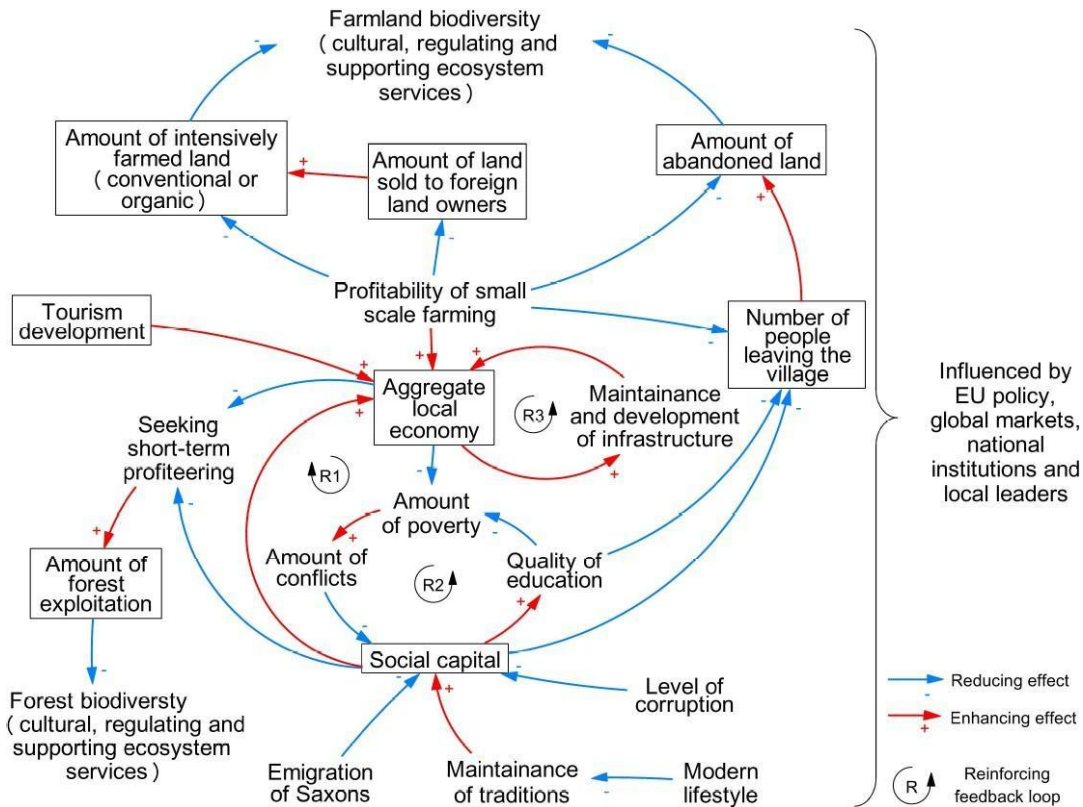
Farmland biodiversity ( cultural, regulating and supporting ecosystem services )

Amount of intensively farmed land ( conventional or organic )

Amount of land sold to foreign land owners

Amount of abandoned land

Profitability of small scale farming

Tourism development

Number of people leaving the village

Aggregate local economy

Maintainance and development of infrastructure

R3

Seeking short-term profiteering

R1

Amount of poverty

Amount of conflicts

R2

Quality of education

Amount of forest exploitation

Social capital

Forest biodiversty ( cultural, regulating and supporting ecosystem services )

Level of corruption

Emigration of Saxons

Maintainance of traditions

Modern lifestyle

Influenced by EU policy, global markets, national institutions and local leaders

Reducing effect

Enhancing effect

R Reinforcing feedback loop

- + - - - - + + + - - + + + - + + - - - - - - - + + - - - + - - - - - + - - + -